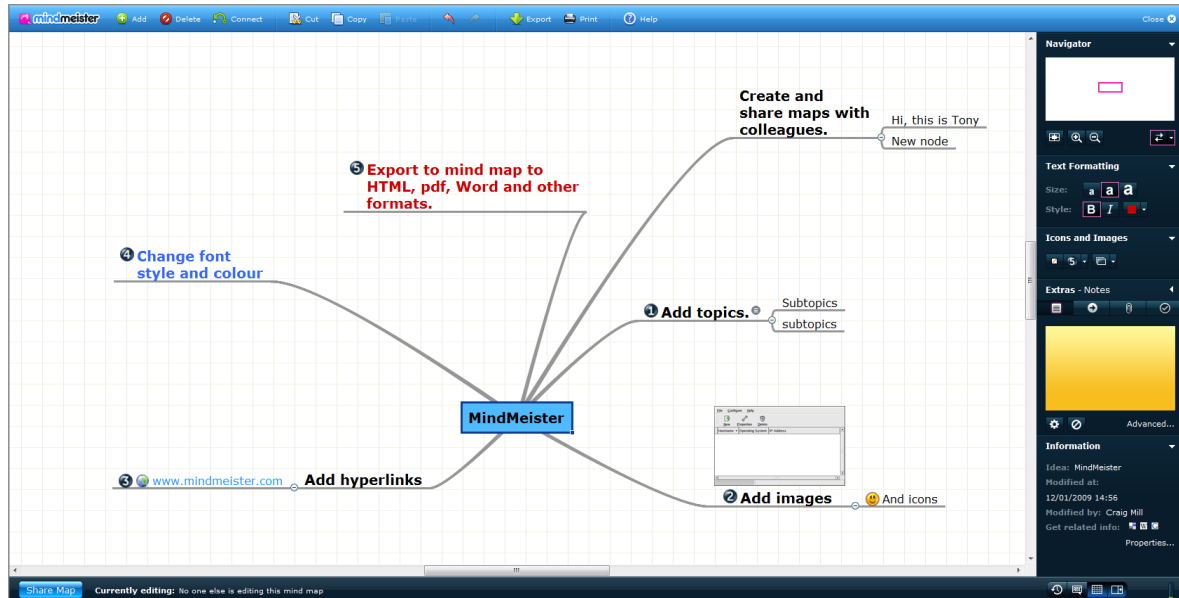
mindmeister Add Delete Connect Cut Copy Paste Export Print Help Close

Create and share maps with colleagues.

Hi, this is Tony

New node

❺ Export to mind map to HTML, pdf, Word and other formats.

❹ Change font style and colour

❶ Add topics.

Subtopics

subtopics

MindMeister

❸ www.mindmeister.com Add hyperlinks

❷ Add images

And icons

Navigator

Text Formatting

Size: a a a

Style: B I

Icons and Images

Extras - Notes

Advanced...

Information

Idea: MindMeister

Modified at:

12/01/2009 14:56

Modified by: Craig Mill

Get related info:

Properties...

Share Map Currently editing: No one else is editing this mind map